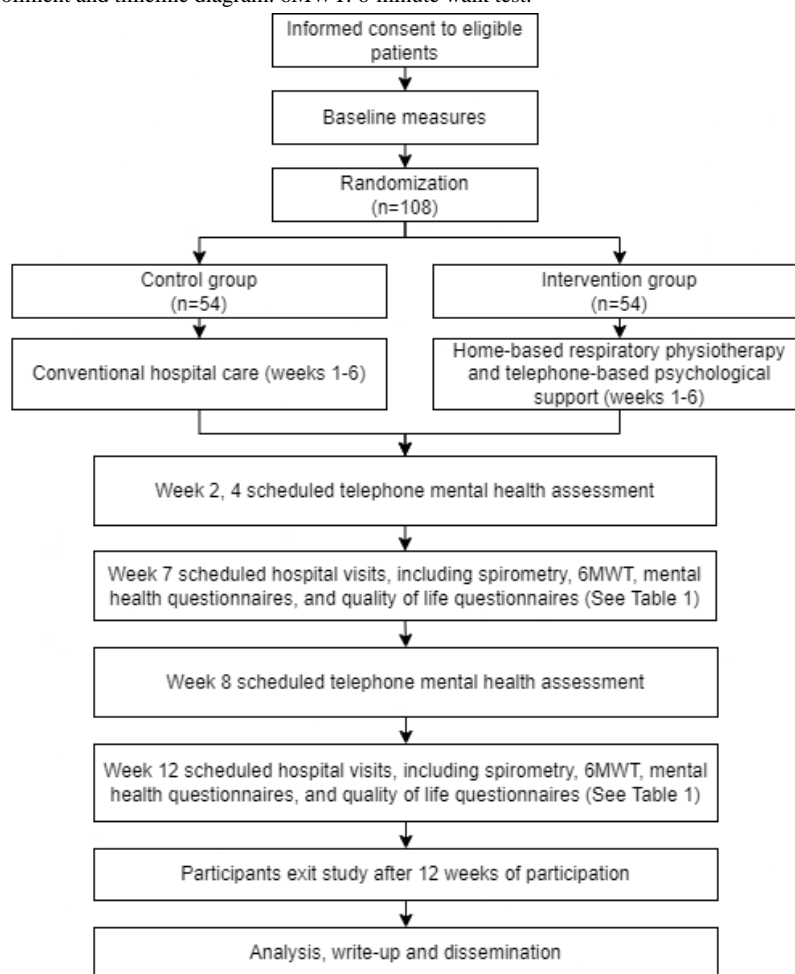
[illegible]ollment and timeline diagram. 6MWT: 6-minute walk test.

Informed consent to eligible patients

Baseline measures

Randomization (n=108)

Control group (n=54)

Intervention group (n=54)

Conventional hospital care (weeks 1-6)

Home-based respiratory physiotherapy and telephone-based psychological support (weeks 1-6)

Week 2, 4 scheduled telephone mental health assessment

Week 7 scheduled hospital visits, including spirometry, 6MWT, mental health questionnaires, and quality of life questionnaires (See Table 1)

Week 8 scheduled telephone mental health assessment

Week 12 scheduled hospital visits, including spirometry, 6MWT, mental health questionnaires, and quality of life questionnaires (See Table 1)

Participants exit study after 12 weeks of participation

Analysis, write-up and dissemination